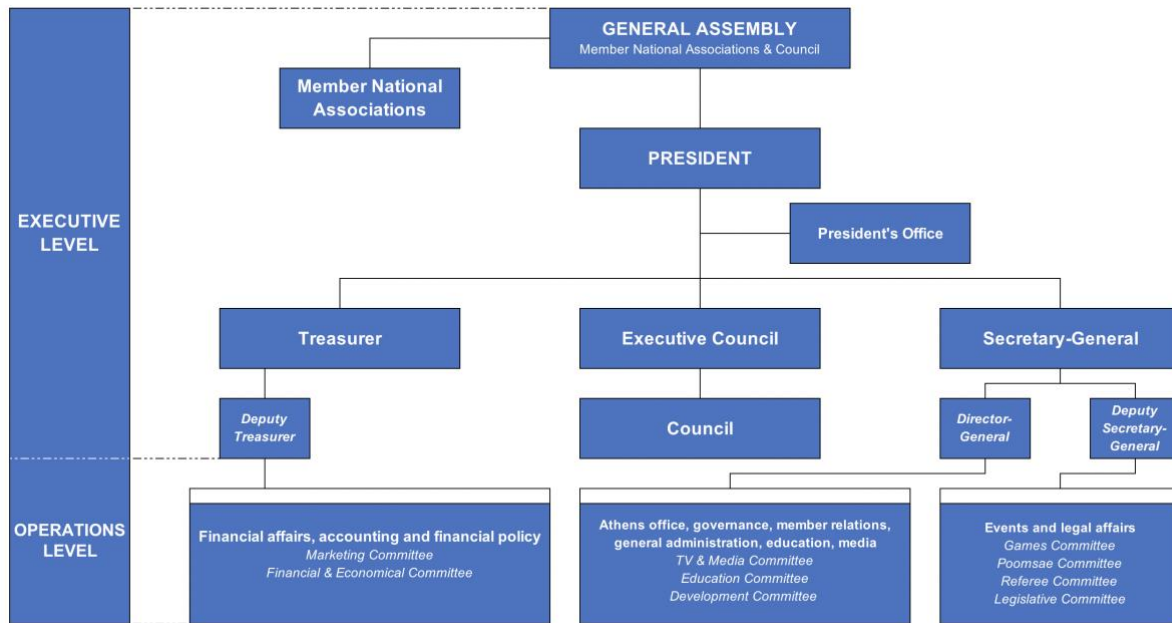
EXECUTIVE LEVEL

OPERATIONS LEVEL

GENERAL ASSEMBLY
Member National Associations & Council

Member National Associations

PRESIDENT

President's Office

Treasurer

Executive Council

Secretary-General

Deputy Treasurer

Council

Director-General

Deputy Secretary-General

Financial affairs, accounting and financial policy
Marketing Committee
Financial & Economical Committee

Athens office, governance, member relations, general administration, education, media
TV & Media Committee
Education Committee
Development Committee

Events and legal affairs
Games Committee
Poomsae Committee
Referee Committee
Legislative Committee